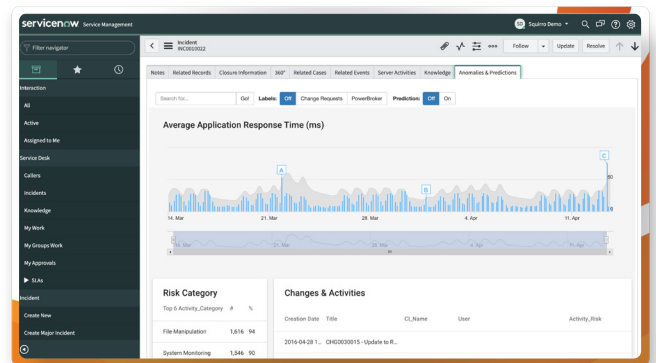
servicenow Service Management

SD Squirro Demo

Filter navigator

Interaction

All

Active

Assigned to Me

Service Desk

Callers

Incidents

Knowledge

My Work

My Groups Work

My Approvals

▶ SLAs

Incident

Create New

Create Major Incident

Incident
INC0010022

Follow Update Resolve

Notes | Related Records | Closure Information | 360° | Related Cases | Related Events | Server Activities | Knowledge | Anomalies & Predictions

Search for... Go! Labels: Off Change Requests PowerBroker Prediction: Off On

Average Application Response Time (ms)

A B C

80

0

14. Mar 21. Mar 28. Mar 4. Apr 11. Apr

14. Mar 21. Mar 28. Mar 4. Apr 11. Apr

Risk Category

Top 6 Activity_Category # %

| Top 6 Activity_Category | # | % |
|---|---|---|
| File Manipulation | 1,616 | 94 |
| System Monitoring | 1,546 | 90 |

Changes & Activities

| Creation Date | Title | CI_Name | User | Activity_Risk |
|---|---|---|---|---|
| 2016-04-28 1... | CHG0030015 - Update to R... | | | |